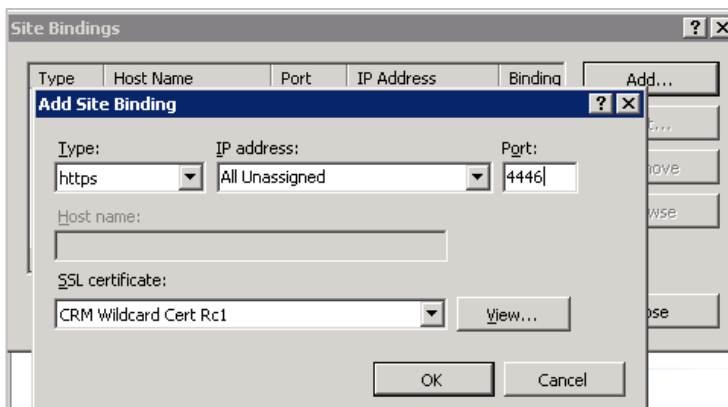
Site Bindings

? X

Type | Host Name | Port | IP Address | Binding

Add...

Add Site Binding

? X

t...

nove

wse

Type:

https

IP address:

All Unassigned

Port:

4446

Host name:

SSL certificate:

CRM Wildcard Cert Rc1

View...

ose

OK

Cancel